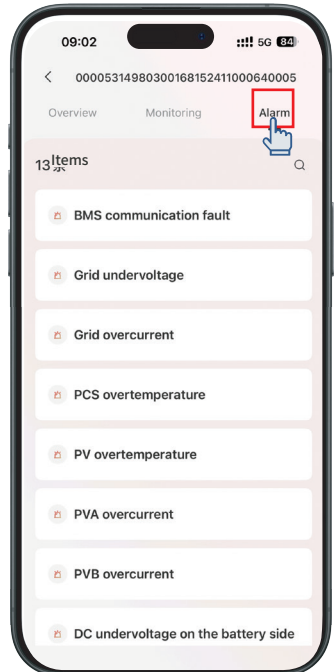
09:02

5G 84

<

00005314980300168152411000640005

Overview

Monitoring

Alarm

13条 Items

BMS communication fault

Grid undervoltage

Grid overcurrent

PCS overtemperature

PV overtemperature

PVA overcurrent

PVB overcurrent

DC undervoltage on the battery side